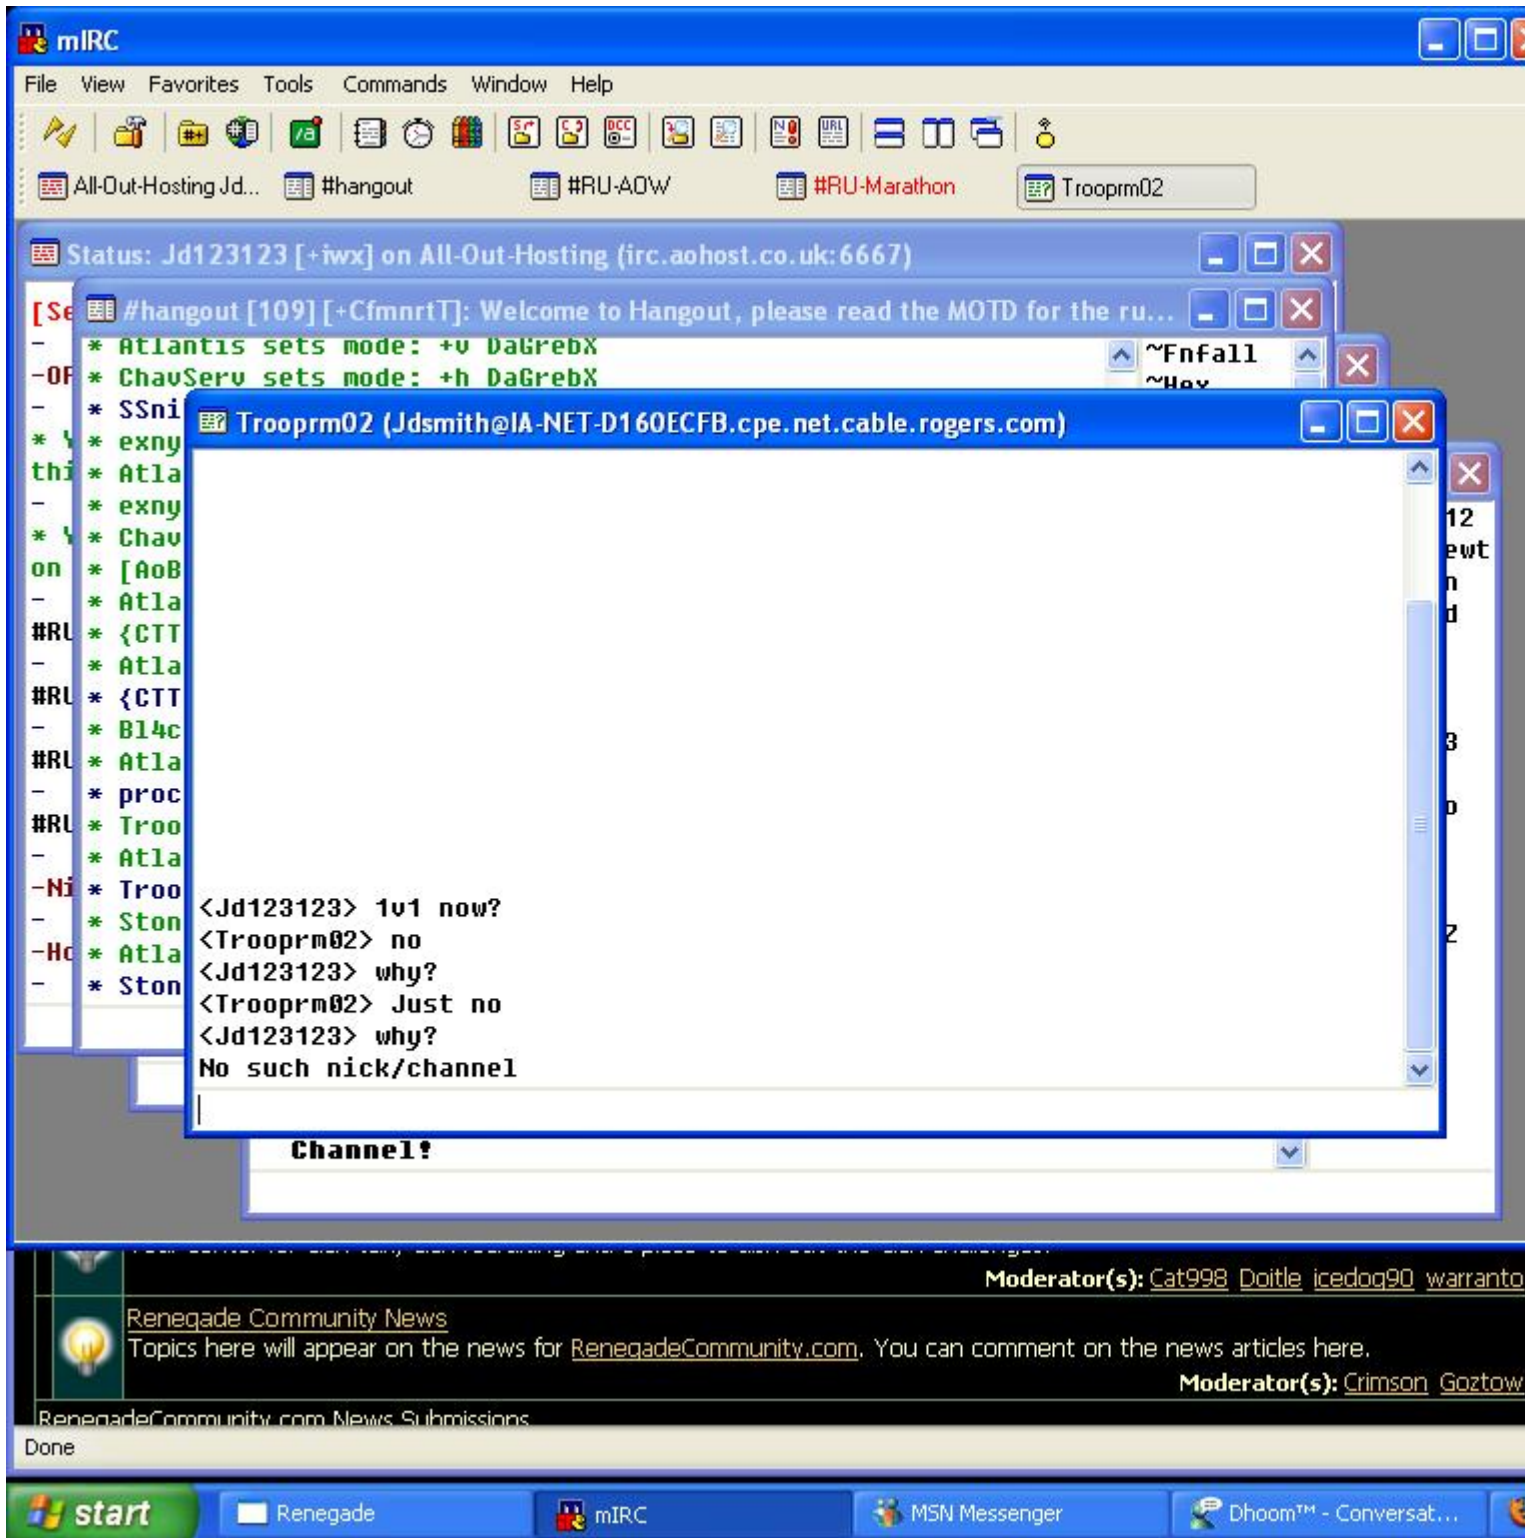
mIRC

File View Favorites Tools Commands Window Help

All-Out-Hosting Jd... #hangout #RU-AOW #RU-Marathon Trooprm02

Status: Jd123123 [+iwx] on All-Out-Hosting (irc.aohost.co.uk:6667)

[Se
-
-OF
-
* Y
thi
-
* Y
on
-
#RU
-
#RU
-
#RU
-
#RU
-
-Ni
-
-Ho
-

#hangout [109] [+CfmnrtT]: Welcome to Hangout, please read the MOTD for the ru...

* Atlantis sets mode: +v DaGrebX
* ChavServ sets mode: +h DaGrebX
* SSni
* exny
* Atla
* exny
* Chav
* [AoB
* Atla
* {CTT
* Atla
* {CTT
* Bl4c
* Atla
* proc
* Troo
* Atla
* Troo
* Ston
* Atla
* Ston

~Fnfall
~Hex

12
ewt
n
d
3
o
Z

Trooprm02 (Jdsmith@IA-NET-D160ECFB.cpe.net.cable.rogers.com)

<Jd123123> 1v1 now?
<Trooprm02> no
<Jd123123> why?
<Trooprm02> Just no
<Jd123123> why?
No such nick/channel

Channel!

Moderator(s): Cat998 Doitle icedog90 warranto

Renegade Community News
Topics here will appear on the news for RenegadeCommunity.com. You can comment on the news articles here.
Moderator(s): Crimson Goztow

RenegadeCommunity.com News Submissions

Done

start Renegade mIRC MSN Messenger Dhoom™ - Conversat...